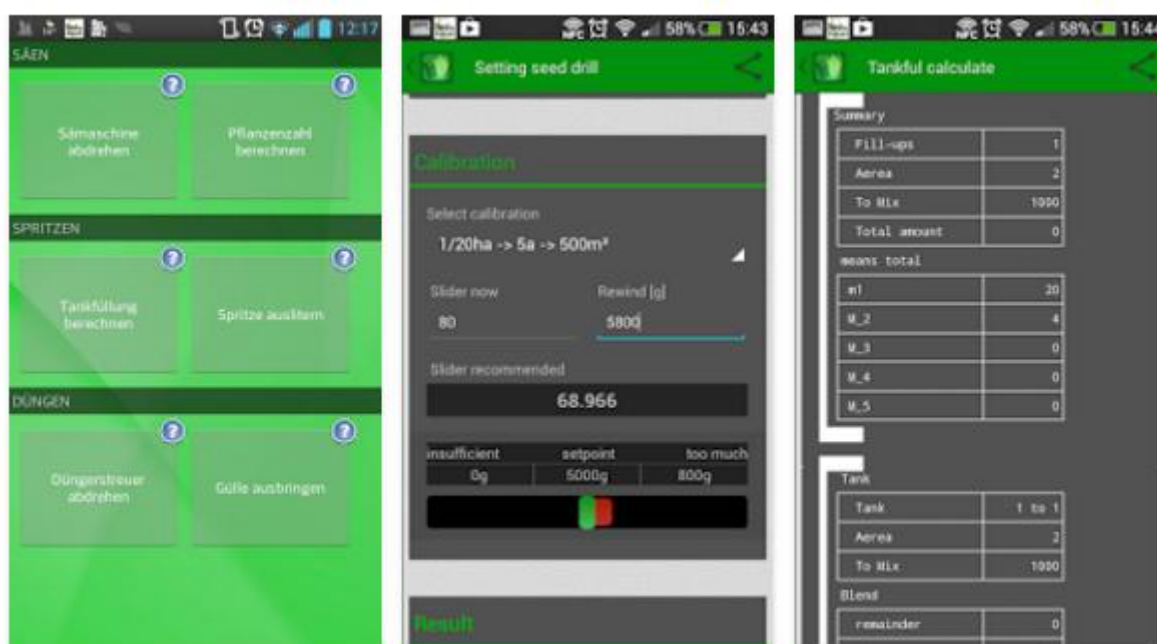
12:17

SÄEN

Sämaschine abdrehen

Pflanzenzahl berechnen

SPRITZEN

Tankfüllung berechnen

Spritze auslitern

DÜNGEN

Düngerstreuer abdrehen

Gülle ausbringen

58% 15:43

Setting seed drill

Calibration

Select calibration

1/20ha -> 5a -> 500m²

Slider now

80

Rewind [g]

5800

Slider recommended

68.966

| insufficient | setpoint | too much |
|---|---|---|
| 0g | 5000g | 800g |

Result

58% 15:44

Tankful calculate

Summary

| Fill-ups | 1 |
|---|---|
| Aerea | 2 |
| To Mix | 1000 |
| Total amount | 0 |

means total

| m1 | 20 |
|---|---|
| M_2 | 4 |
| M_3 | 0 |
| M_4 | 0 |
| M_5 | 0 |

Tank

| Tank | 1 to 1 |
|---|---|
| Aerea | 2 |
| To Mix | 1000 |

Blend

| remainder | 0 |
|---|---|